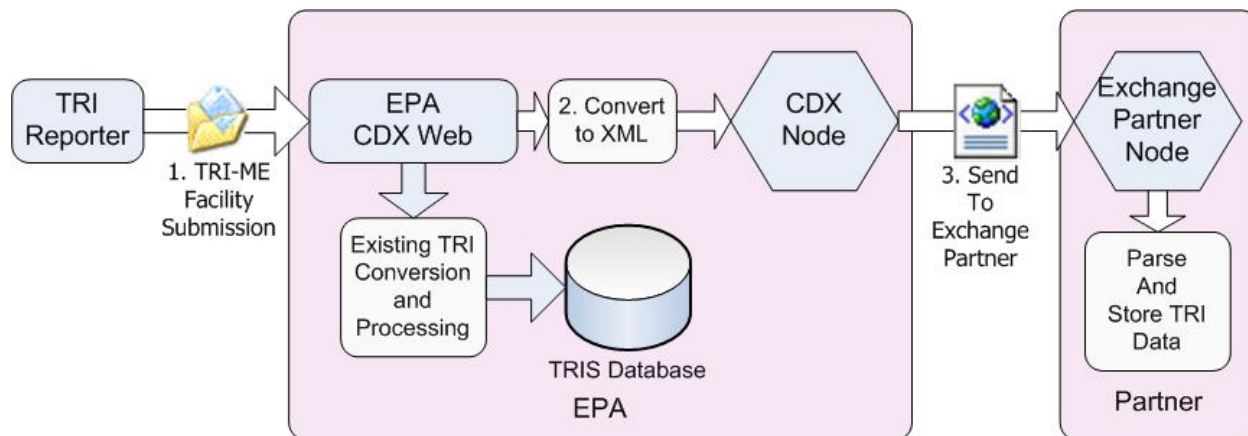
TRI Reporter

1. TRI-ME Facility Submission

EPA CDX Web

2. Convert to XML

CDX Node

Existing TRI Conversion and Processing

TRIS Database

EPA

3. Send To Exchange Partner

Exchange Partner Node

Parse And Store TRI Data

Partner